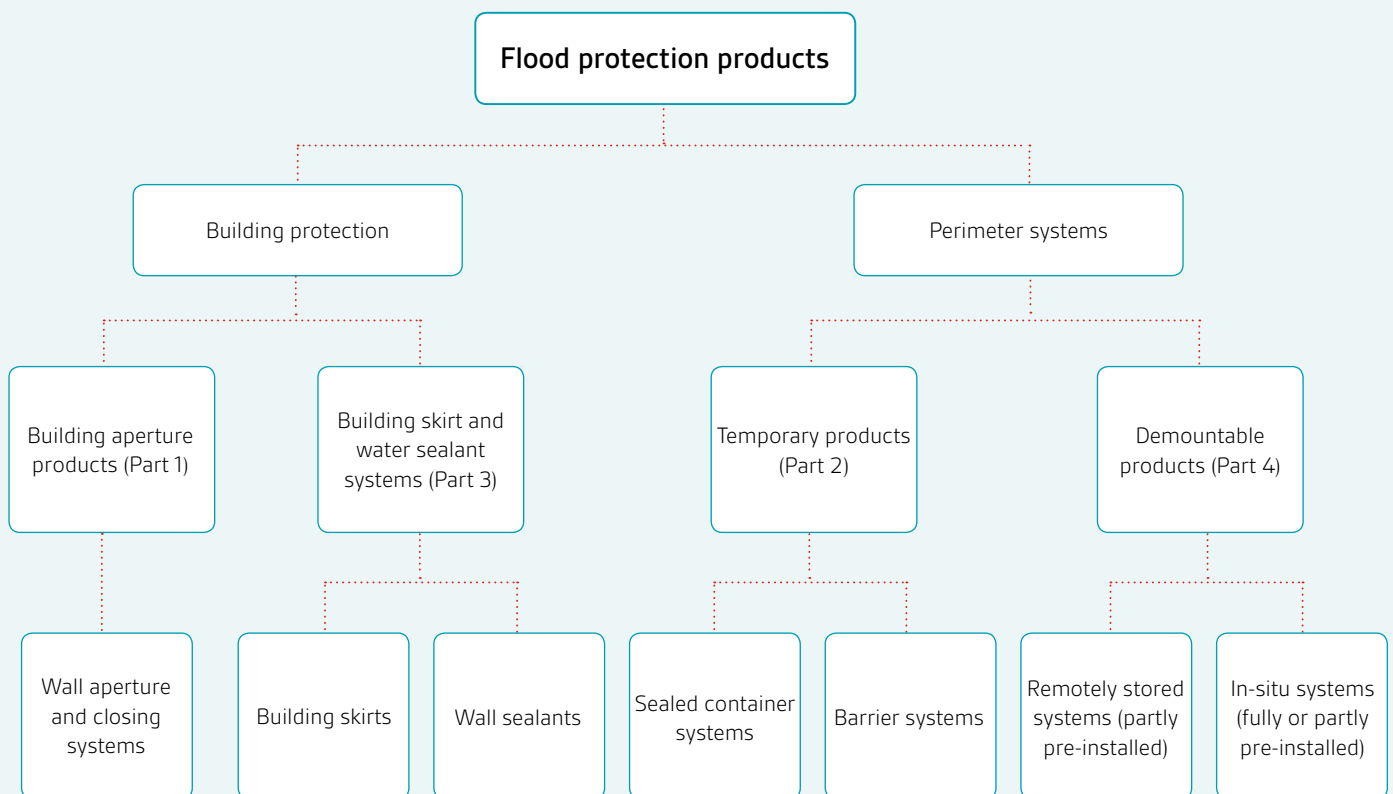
Flood protection products

Building protection

Perimeter systems

Building aperture products (Part 1)

Building skirt and water sealant systems (Part 3)

Temporary products (Part 2)

Demountable products (Part 4)

Wall aperture and closing systems

Building skirts

Wall sealants

Sealed container systems

Barrier systems

Remotely stored systems (partly pre-installed)

In-situ systems (fully or partly pre-installed)